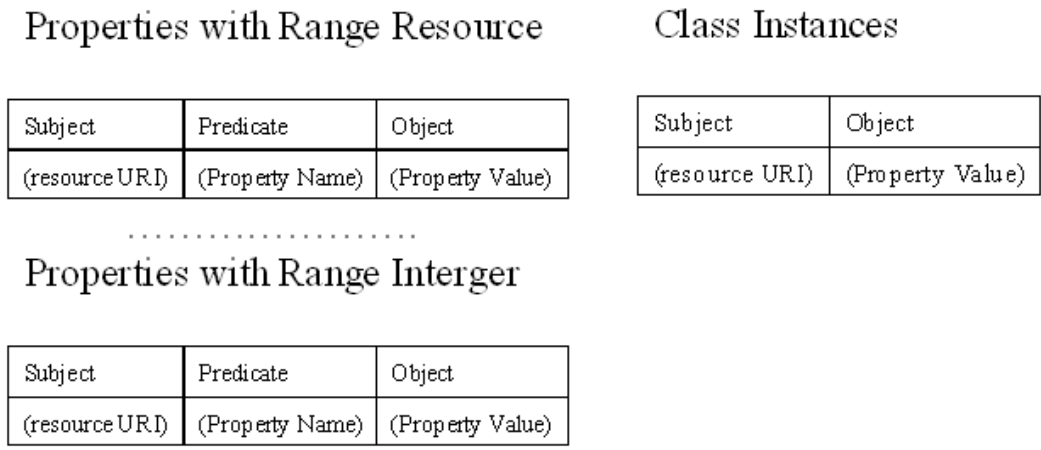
Properties with Range Resource

| Subject | Predicate | Object |
|---|---|---|
| (resource URI) | (Property Name) | (Property Value) |

Class Instances

| Subject | Object |
|---|---|
| (resource URI) | (Property Value) |

....................

Properties with Range Interger

| Subject | Predicate | Object |
|---|---|---|
| (resource URI) | (Property Name) | (Property Value) |